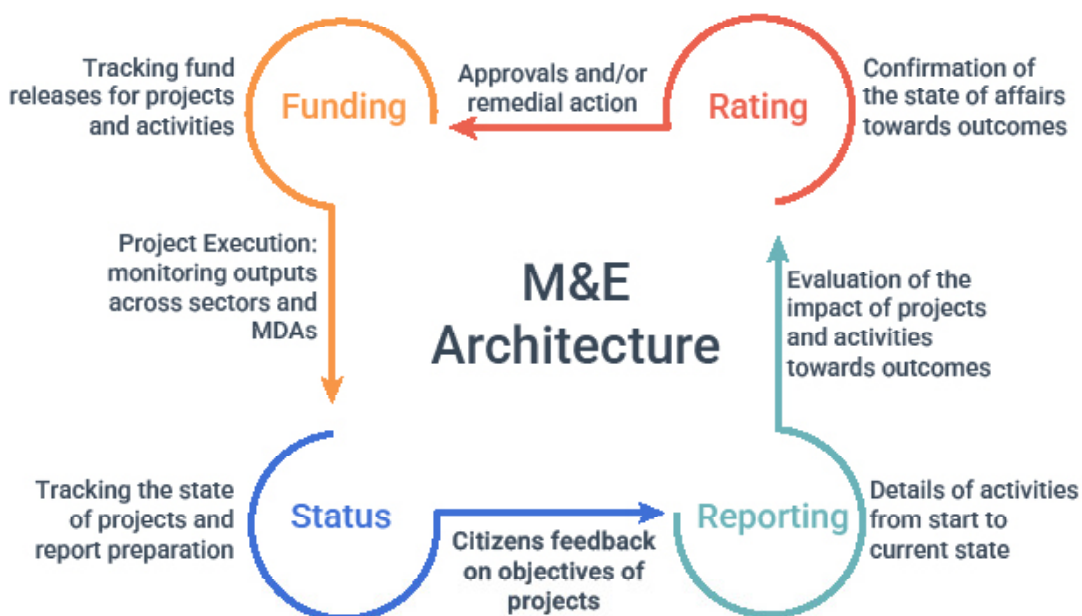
Tracking fund releases for projects and activities

Funding

Approvals and/or remedial action

Rating

Confirmation of the state of affairs towards outcomes

Project Execution: monitoring outputs across sectors and MDAs

M&E Architecture

Evaluation of the impact of projects and activities towards outcomes

Tracking the state of projects and report preparation

Status

Citizens feedback on objectives of projects

Reporting

Details of activities from start to current state